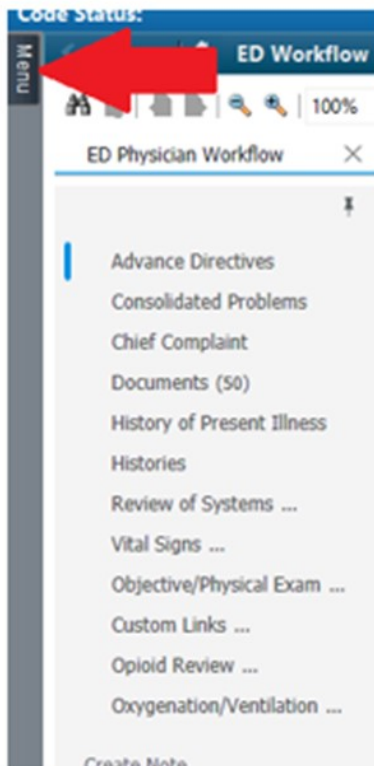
Code Status:

Menu

ED Workflow

100%

ED Physician Workflow

Advance Directives

Consolidated Problems

Chief Complaint

Documents (50)

History of Present Illness

Histories

Review of Systems ...

Vital Signs ...

Objective/Physical Exam ...

Custom Links ...

Opioid Review ...

Oxygenation/Ventilation ...

Create Note